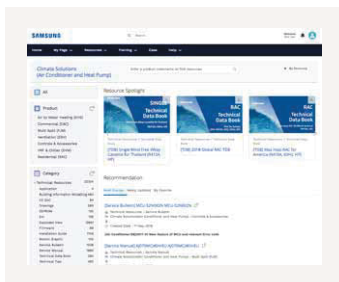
SAMSUNG

Home My Page Resources Training Cases Help

Climate Solutions (Air Conditioner and Heat Pump)

All

Product

Category

Resource Spotlight

Technical Data Book

RAC Technical Data Book

RAC Technical Data Book

Recommendation

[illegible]